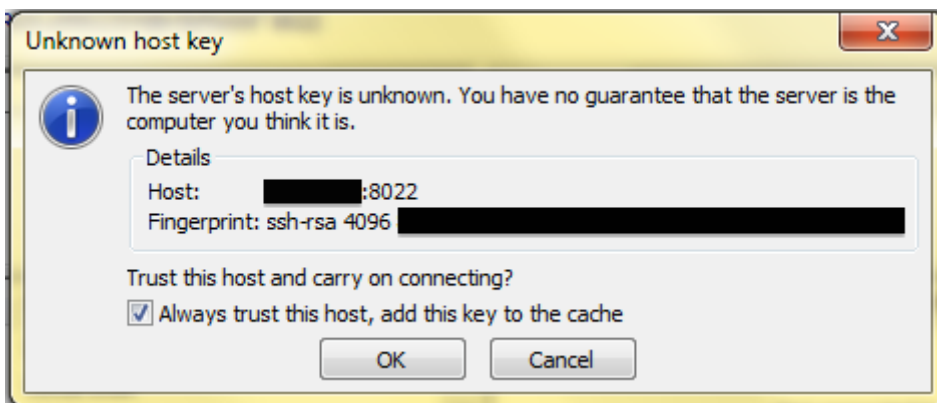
Unknown host key

The server's host key is unknown. You have no guarantee that the server is the computer you think it is.

Details
Host: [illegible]:8022
Fingerprint: ssh-rsa 4096 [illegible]

Trust this host and carry on connecting?
Always trust this host, add this key to the cache

OK
Cancel